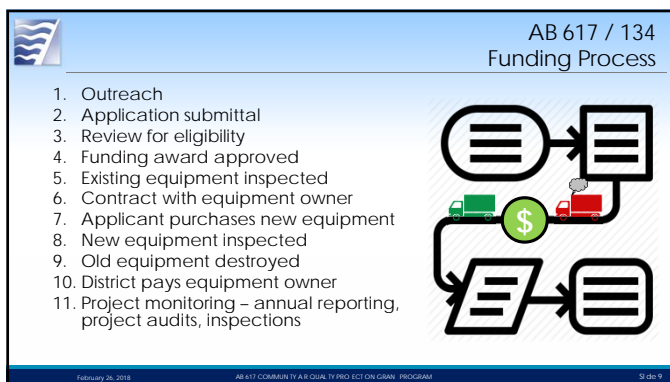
AB 617 / 134
Funding Process

1. Outreach
2. Application submittal
3. Review for eligibility
4. Funding award approved
5. Existing equipment inspected
6. Contract with equipment owner
7. Applicant purchases new equipment
8. New equipment inspected
9. Old equipment destroyed
10. District pays equipment owner
11. Project monitoring – annual reporting, project audits, inspections

$

February 26, 2018 AB 617 COMMUN TY A R QUAL TY PRO ECT ON GRAN PROGRAM Sl de 9